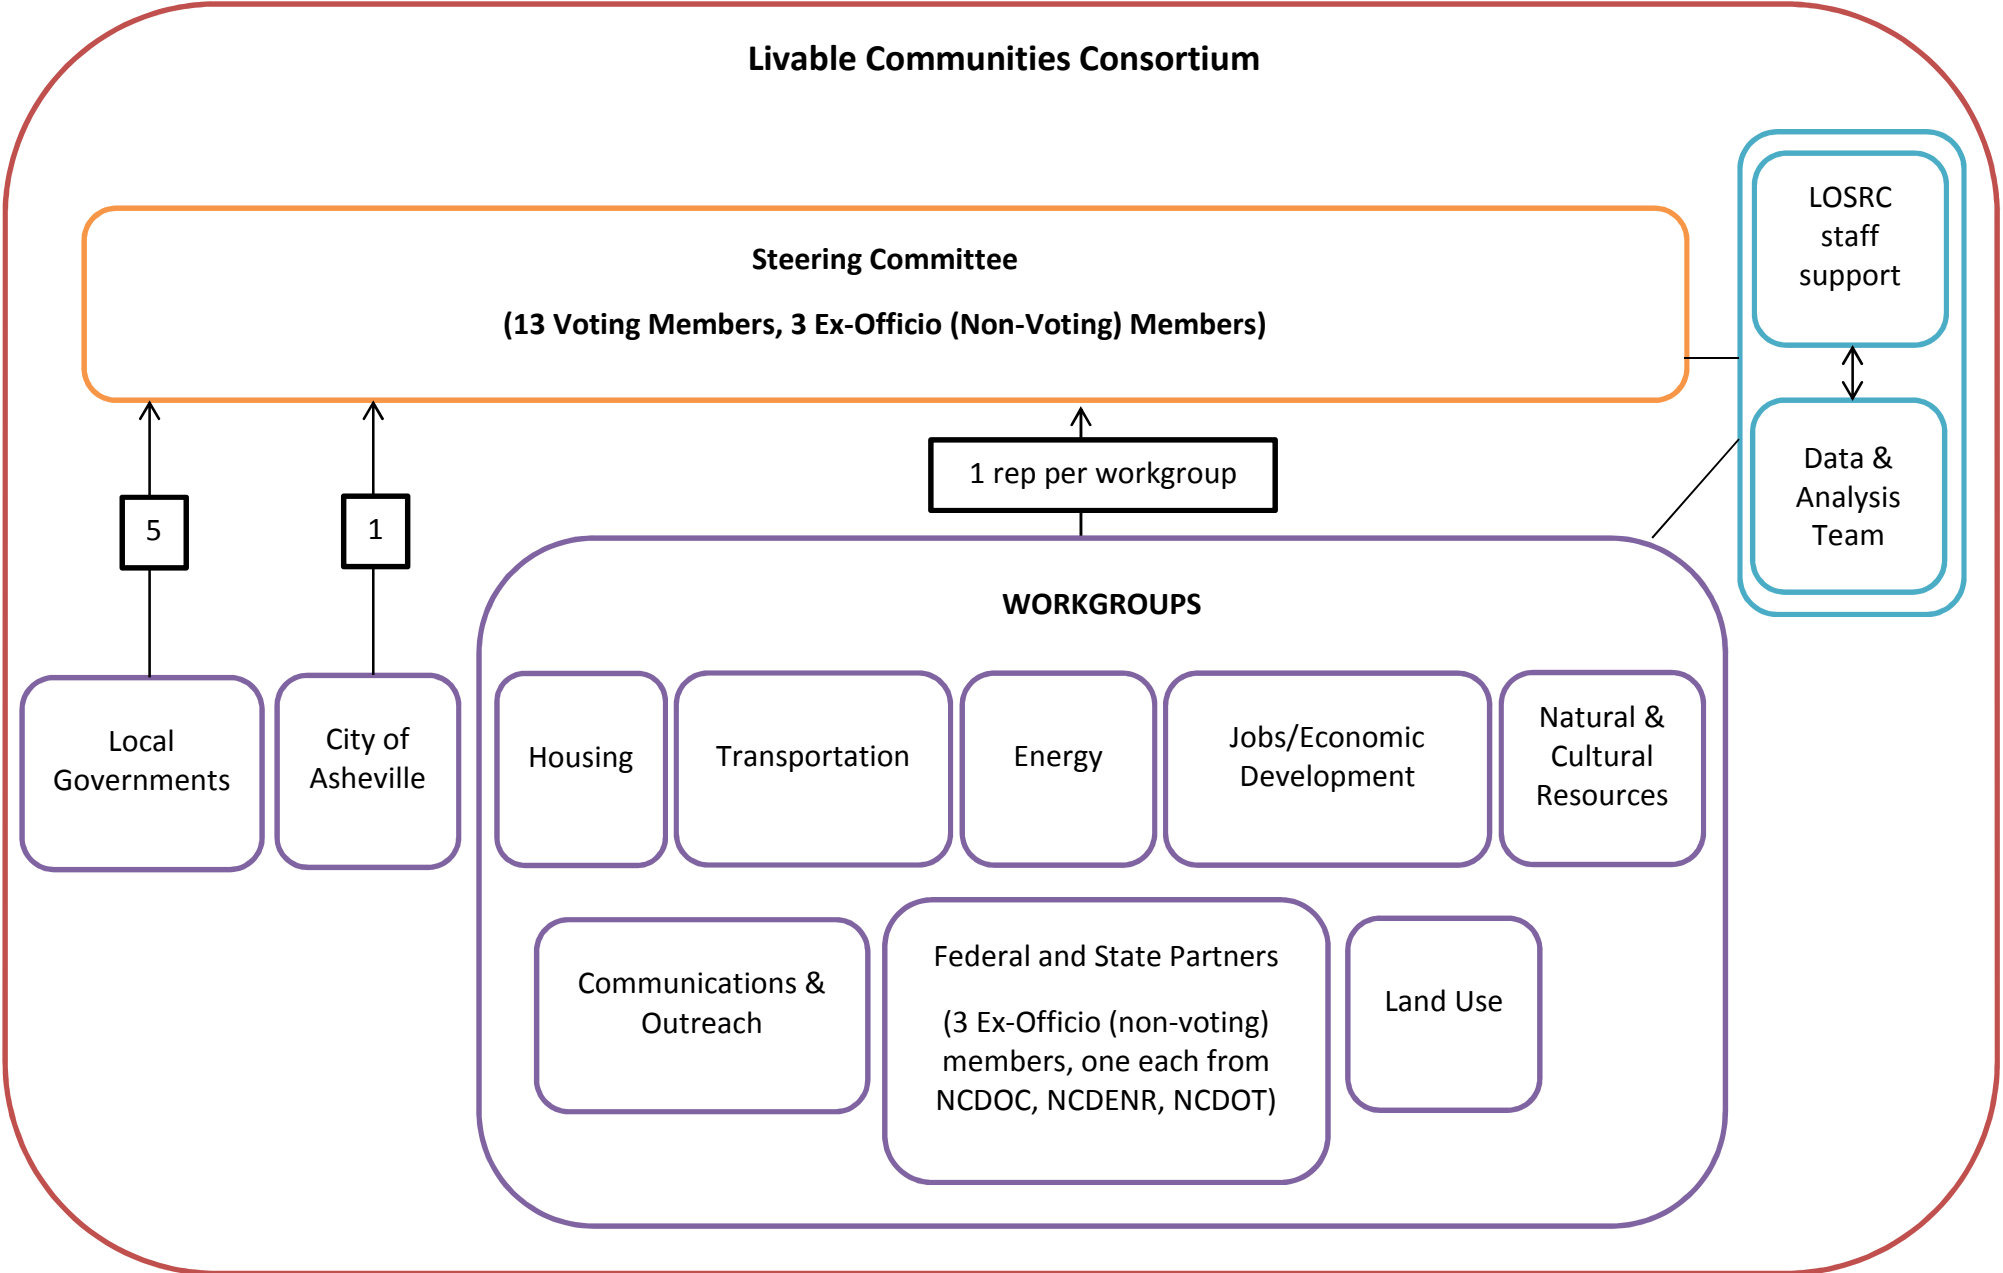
Livable Communities Consortium

LOSRC staff support

Steering Committee

(13 Voting Members, 3 Ex-Officio (Non-Voting) Members)

Data & Analysis Team

5

1

1 rep per workgroup

WORKGROUPS

Local Governments

City of Asheville

Housing

Transportation

Energy

Jobs/Economic Development

Natural & Cultural Resources

Communications & Outreach

Federal and State Partners

(3 Ex-Officio (non-voting) members, one each from NCDOC, NCDENR, NCDOT)

Land Use